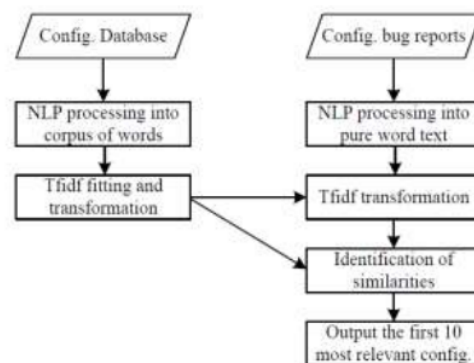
Config. Database

NLP processing into corpus of words

Tfidf fitting and transformation

Config. bug reports

NLP processing into pure word text

Tfidf transformation

Identification of similarities

Output the first 10 most relevant config.